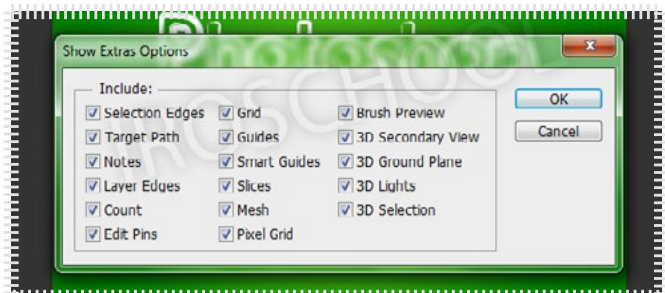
Show Extras Options

Include:

Selection Edges
Target Path
Notes
Layer Edges
Count
Edit Pins

Grid
Guides
Smart Guides
Slices
Mesh
Pixel Grid

Brush Preview
3D Secondary View
3D Ground Plane
3D Lights
3D Selection

OK
Cancel